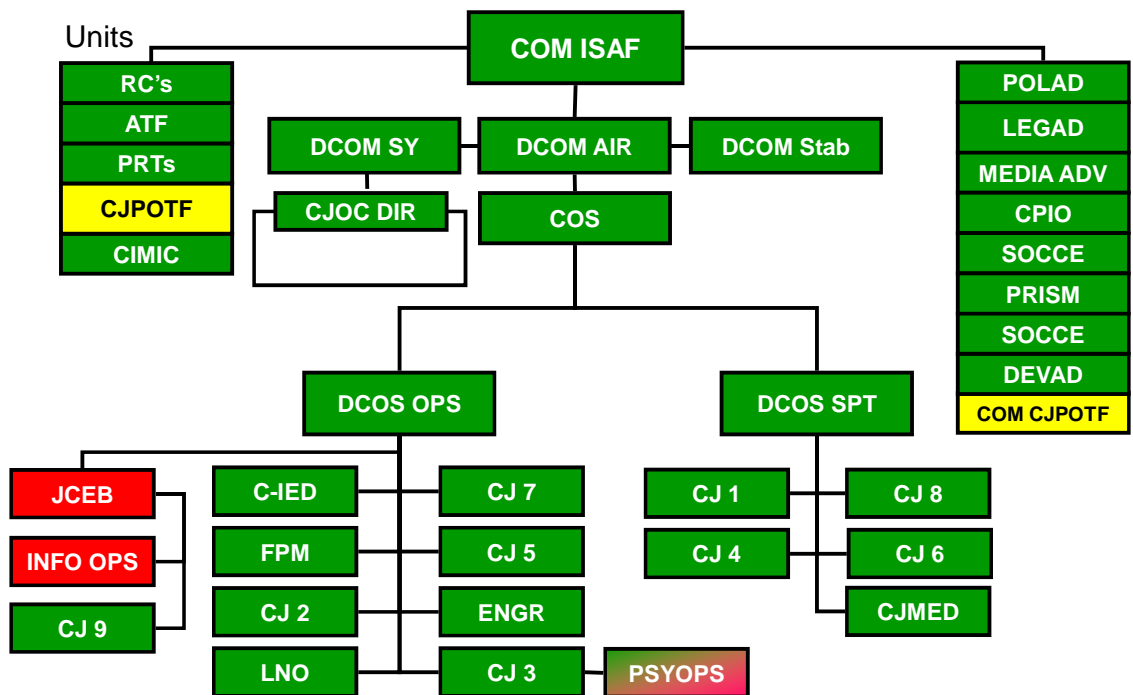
Units

COM ISAF

RC's
ATF
PRTs
CJPOTF
CIMIC

DCOM SY
DCOM AIR
DCOM Stab

CJOC DIR
COS

POLAD
LEGAD
MEDIA ADV
CPIO
SOCCE
PRISM
SOCCE
DEVAD
COM CJPOTF

DCOS OPS
DCOS SPT

JCEB
INFO OPS
CJ 9

C-IED
CJ 7
FPM
CJ 5
CJ 2
ENGR
LNO
CJ 3
PSYOPS

CJ 1
CJ 8
CJ 4
CJ 6
CJMED